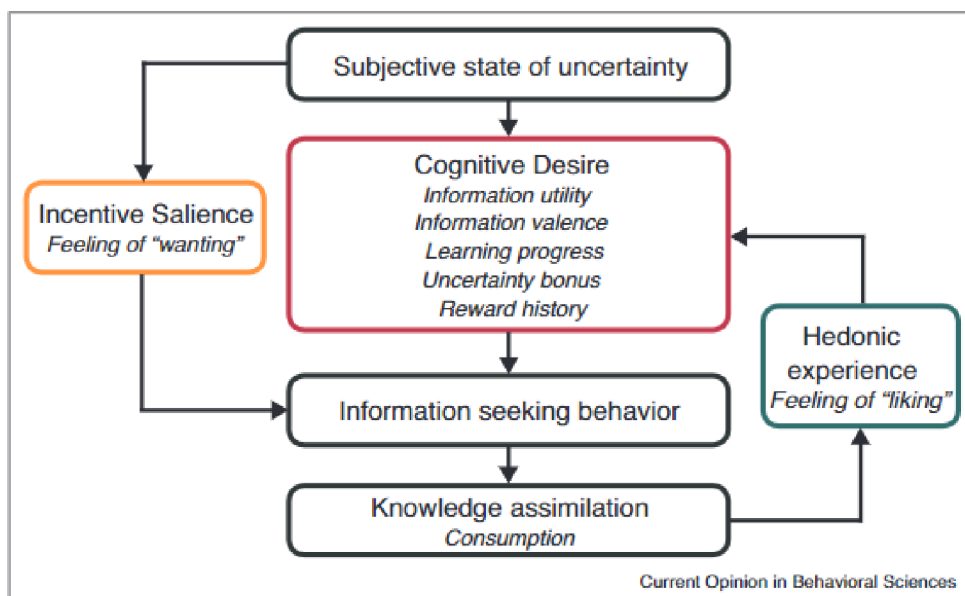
Subjective state of uncertainty

Incentive Salience
Feeling of "wanting"

Cognitive Desire
Information utility
Information valence
Learning progress
Uncertainty bonus
Reward history

Hedonic experience
Feeling of "liking"

Information seeking behavior

Knowledge assimilation
Consumption

Current Opinion in Behavioral Sciences